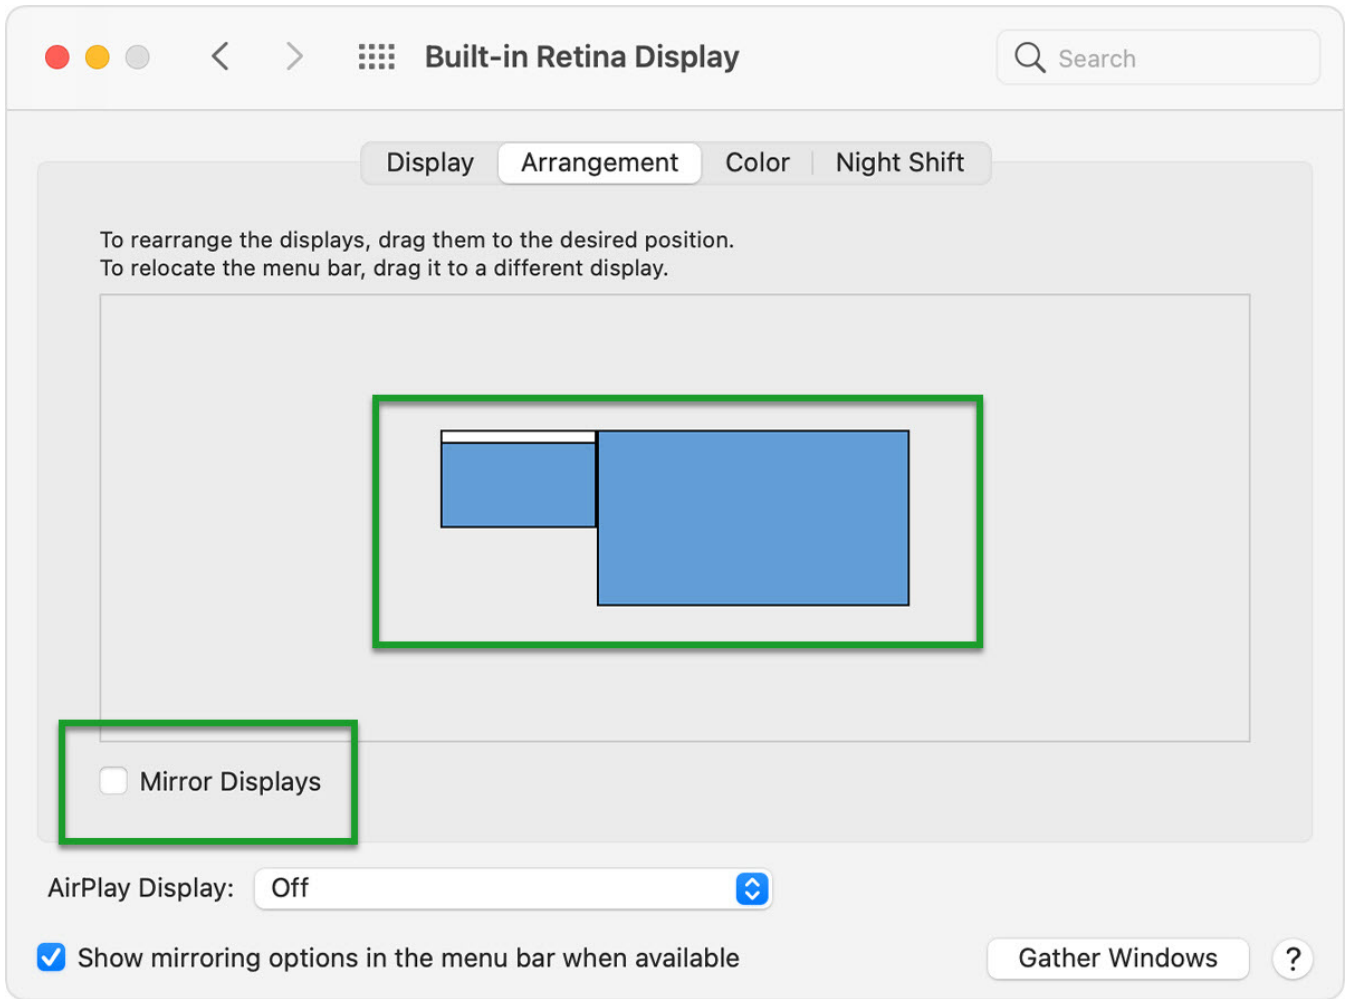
Built-in Retina Display

Search

Display | Arrangement | Color | Night Shift

To rearrange the displays, drag them to the desired position.
To relocate the menu bar, drag it to a different display.

Mirror Displays

AirPlay Display: Off

Show mirroring options in the menu bar when available

Gather Windows

?